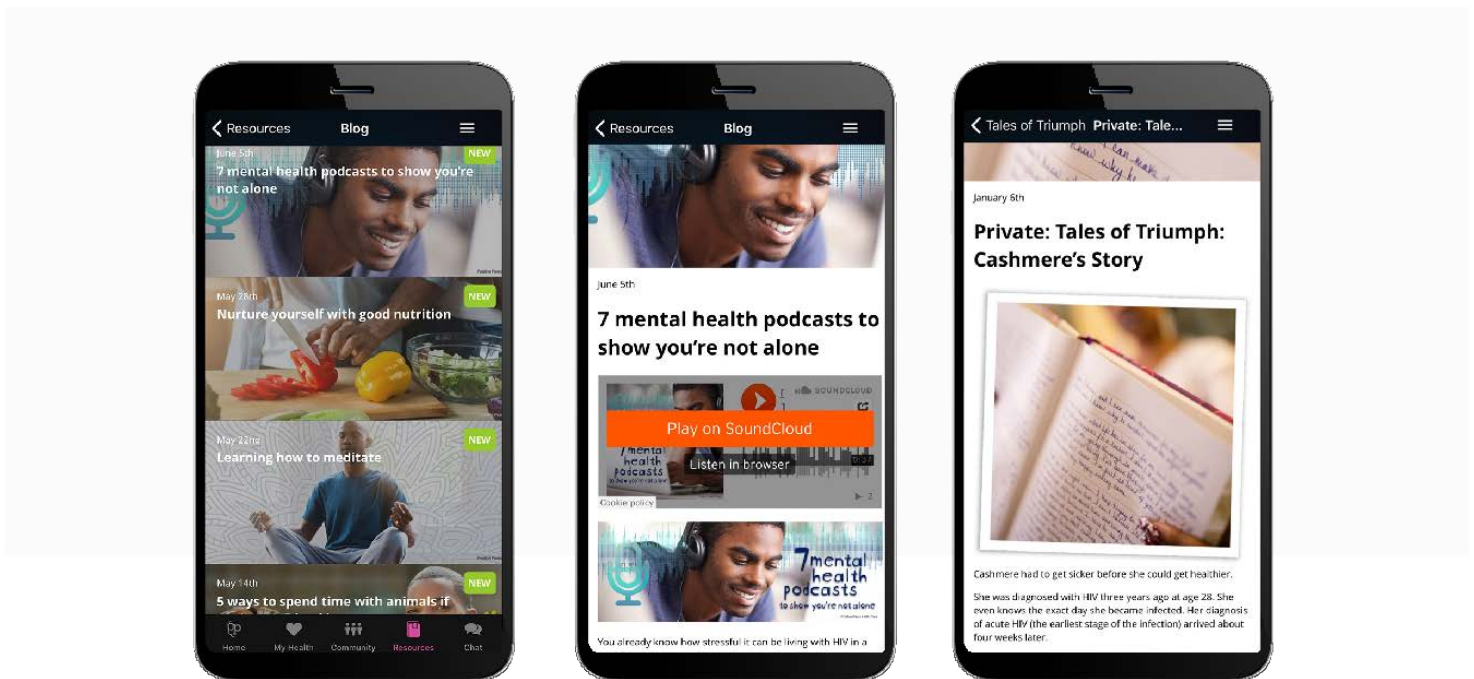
Resources Blog

June 5th
NEW
7 mental health podcasts to show you're not alone

May 28th
NEW
Nurture yourself with good nutrition

May 22nd
NEW
Learning how to meditate

May 14th
NEW
5 ways to spend time with animals if

Home My Health Community Resources Chat

Resources Blog

June 5th

7 mental health podcasts to show you're not alone

SOUNDCLOUD
Play on SoundCloud
7 mental health podcasts
Listen in browser
Cookie policy
2

7 mental health podcasts to show you're not alone

You already know how stressful it can be living with HIV in a

Tales of Triumph Private: Tale...

January 6th

Private: Tales of Triumph: Cashmere's Story

Cashmere had to get sicker before she could get healthier.

She was diagnosed with HIV three years ago at age 28. She even knows the exact day she became infected. Her diagnosis of acute HIV (the earliest stage of the infection) arrived about four weeks later.